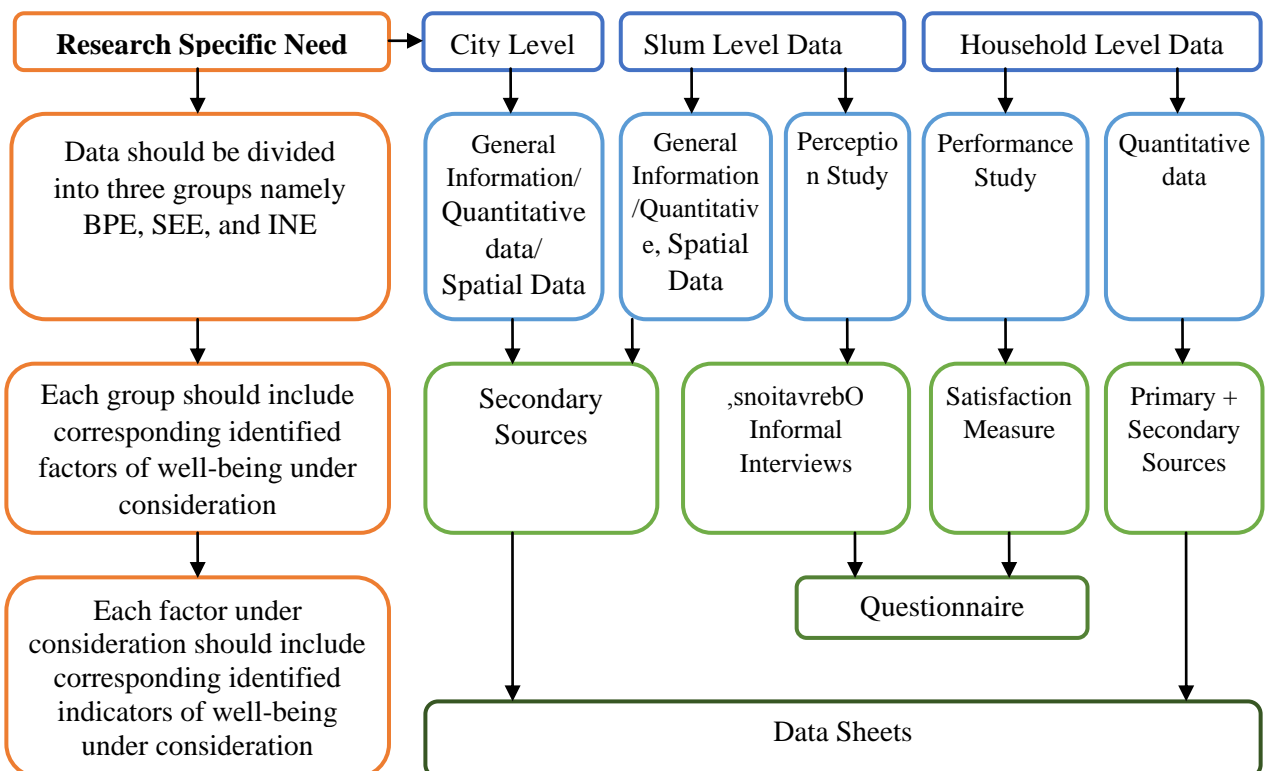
Research Specific Need

City Level

Slum Level Data

Household Level Data

Data should be divided into three groups namely BPE, SEE, and INE

General Information/ Quantitative data/ Spatial Data

General Information /Quantitativ e, Spatial Data

Perceptio n Study

Performance Study

Quantitative data

Each group should include corresponding identified factors of well-being under consideration

Secondary Sources

,snoitavrebO Informal Interviews

Satisfaction Measure

Primary + Secondary Sources

Questionnaire

Each factor under consideration should include corresponding identified indicators of well-being under consideration

Data Sheets